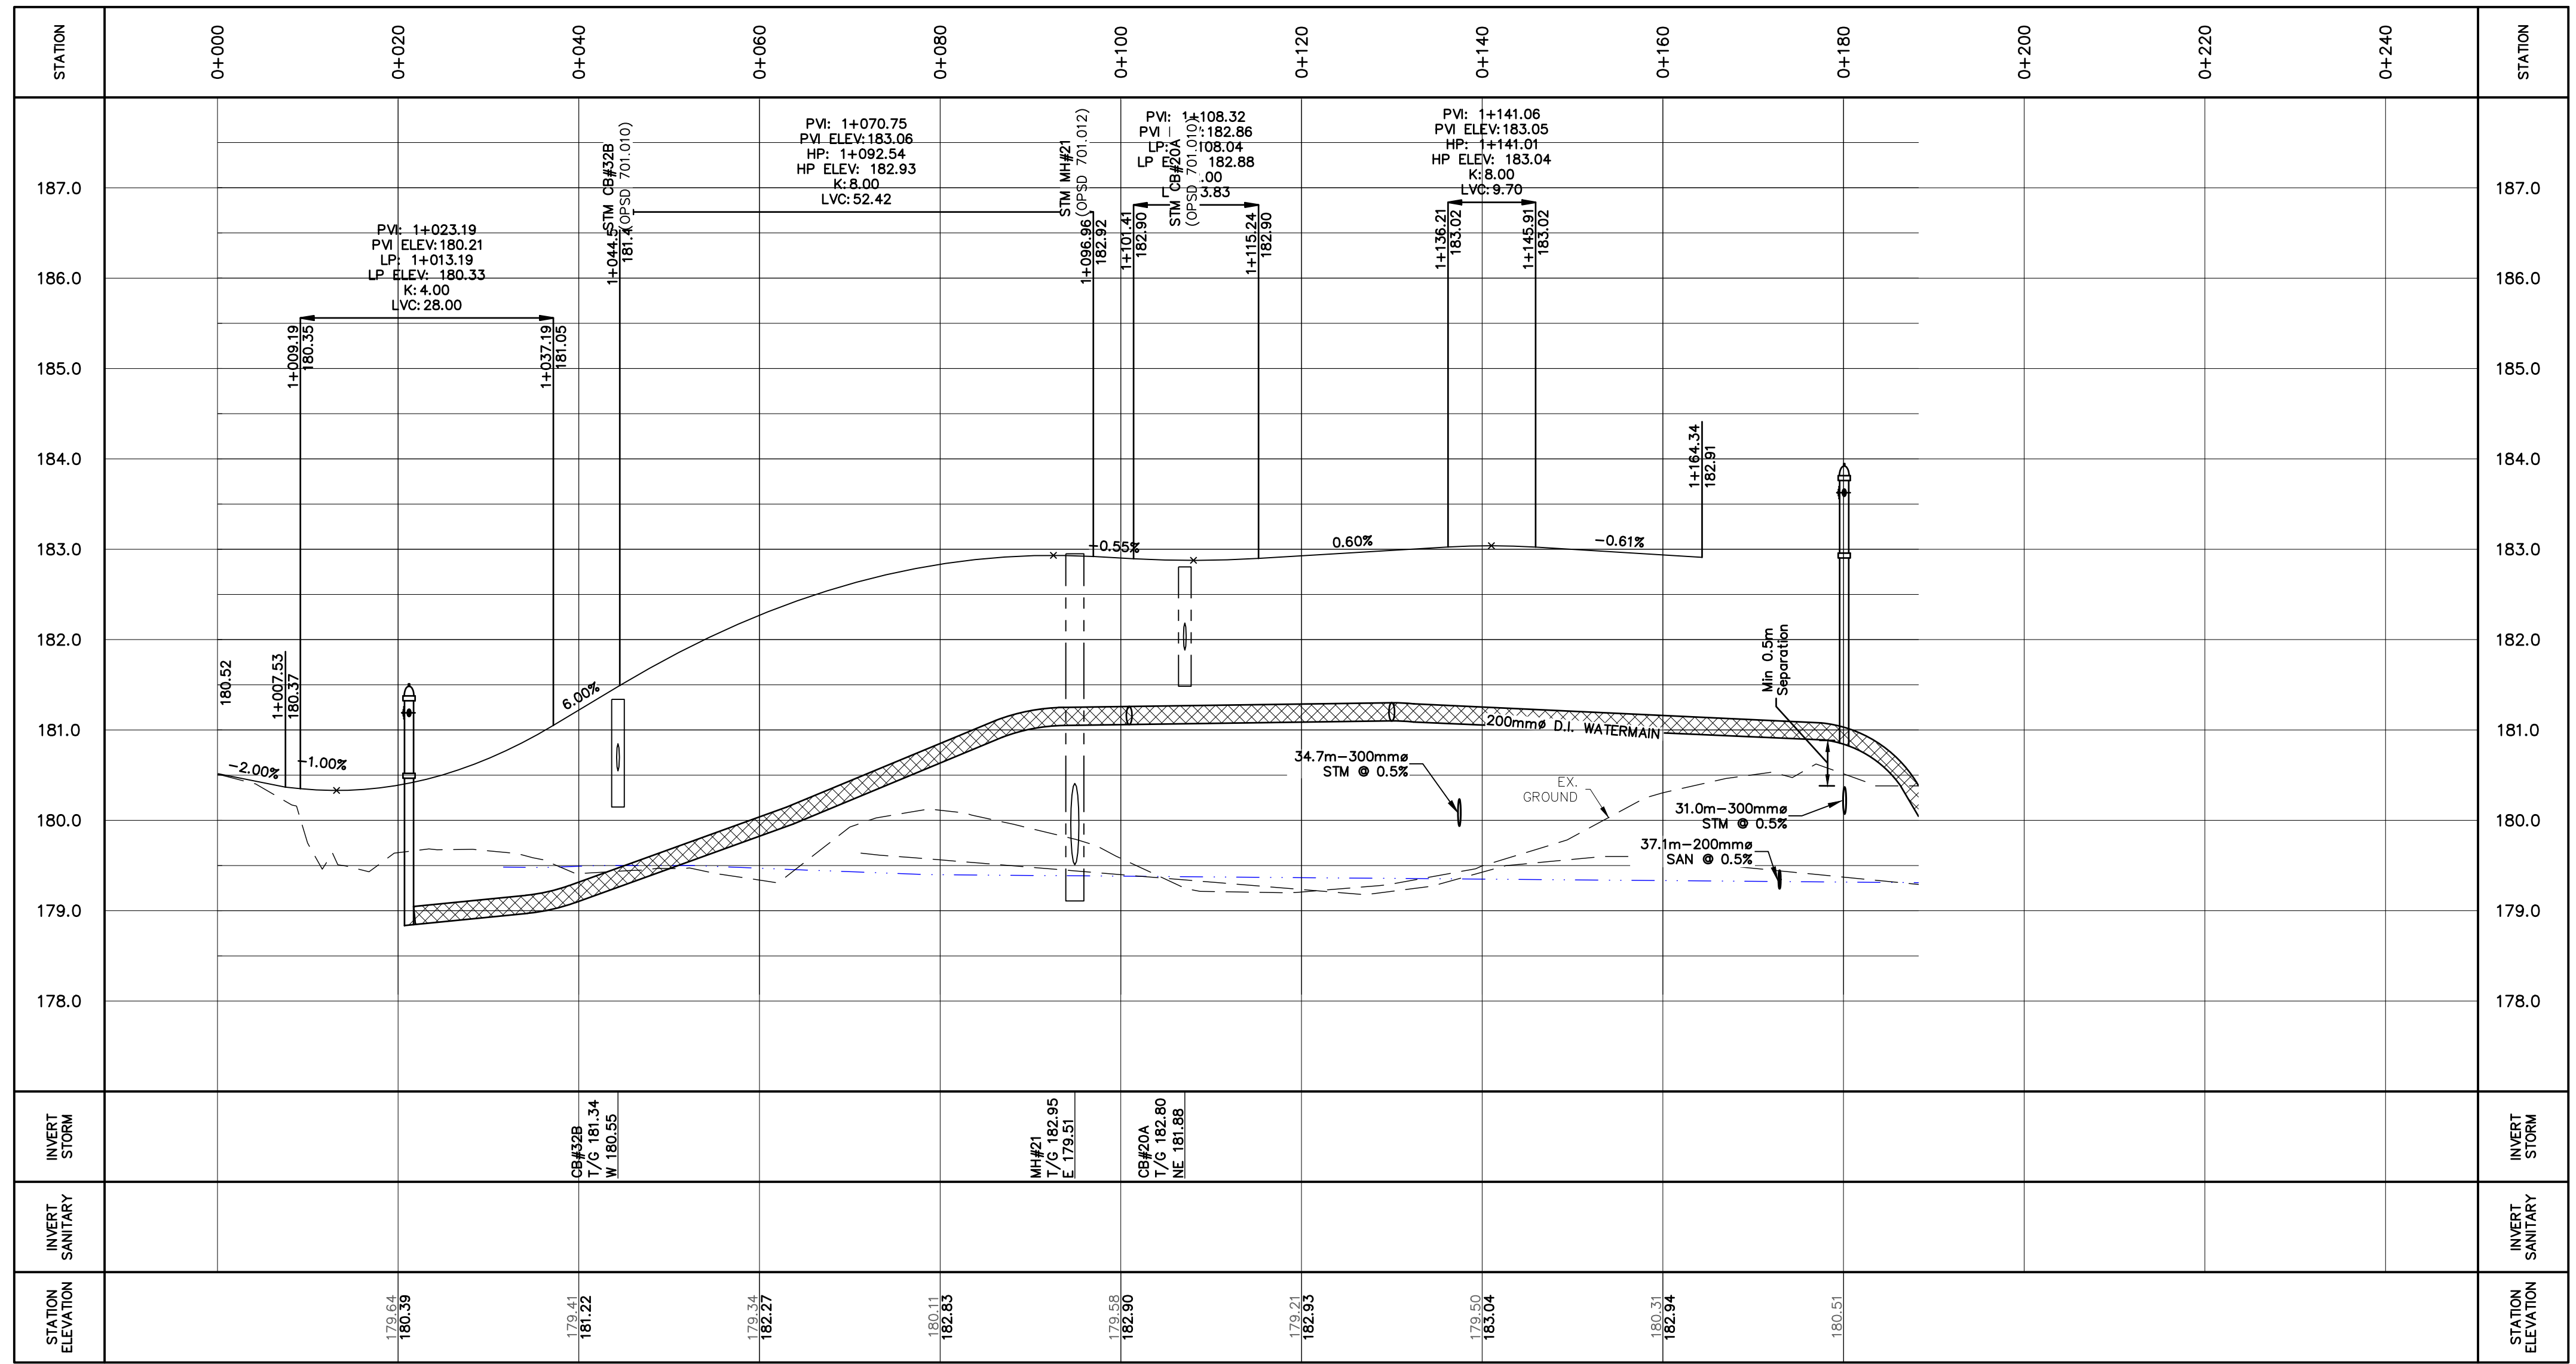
STATION

0+000 0+020 0+040 0+060 0+080 0+100 0+120 0+140 0+160 0+180 0+200 0+220 0+240

STATION

187.0
186.0
185.0
184.0
183.0
182.0
181.0
180.0
179.0
178.0

PVI: 1+023.19
PVI ELEV: 180.21
LP: 1+013.19
LP ELEV: 180.33
K: 4.00
LVC: 28.00

1+009.19
180.35

1+037.19
181.05

STM CB#32B
(OPSD 701.010)

1+044.5
181.4

PVI: 1+070.75
PVI ELEV: 183.06
HP: 1+092.54
HP ELEV: 182.93
K: 8.00
LVC: 52.42

STM MH#21
(OPSD 701.012)

1+096.96
182.92

1+101.41
182.90

PVI: 1+108.32
PVI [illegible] 182.86
LP: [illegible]108.04
LP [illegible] 182.88
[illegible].00
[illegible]3.83

STM CB#20A
(OPSD 701.010)

1+115.24
182.90

PVI: 1+141.06
PVI ELEV: 183.05
HP: 1+141.01
HP ELEV: 183.04
K: 8.00
LVC: 9.70

1+136.21
183.02

1+145.91
183.02

1+164.34
182.91

180.52

1+007.53
180.37

-2.00%
-1.00%
6.00%
-0.55%
0.60%
-0.61%

200mmø D.I. WATERMAIN

Min 0.5m
Separation

34.7m-300mmø
STM @ 0.5%

EX.
GROUND

31.0m-300mmø
STM @ 0.5%

37.1m-200mmø
SAN @ 0.5%

187.0
186.0
185.0
184.0
183.0
182.0
181.0
180.0
179.0
178.0

INVERT
STORM

CB#32B
T/G 181.34
W 180.55

MH#21
T/G 182.95
E 179.51

CB#20A
T/G 182.80
NE 181.88

INVERT
STORM

INVERT
SANITARY

INVERT
SANITARY

STATION
ELEVATION

179.64
180.39

179.41
181.22

179.34
182.27

180.11
182.83

179.58
182.90

179.21
182.93

179.50
183.04

180.31
182.94

180.51

STATION
ELEVATION